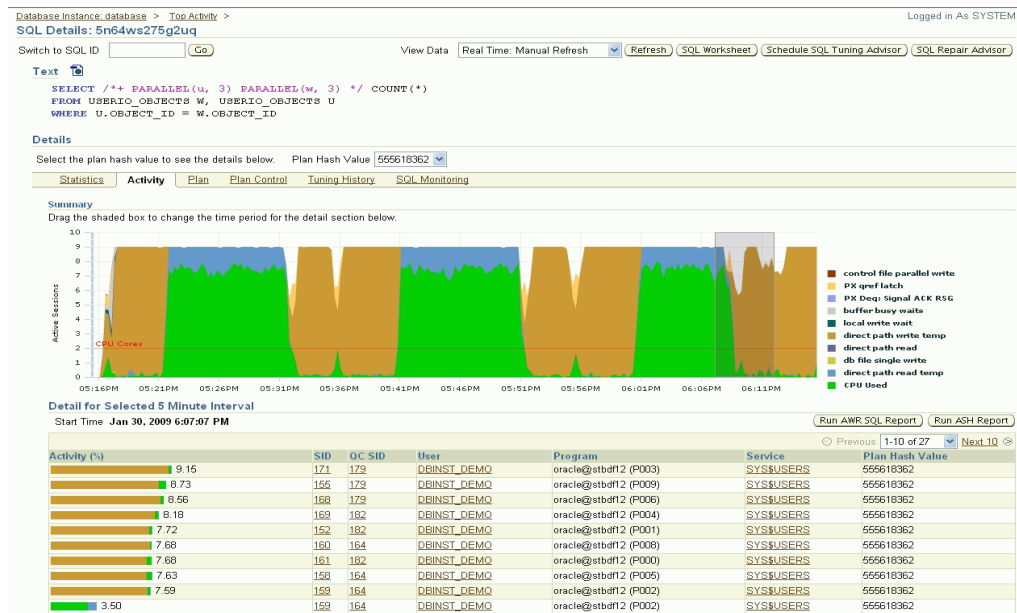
Database Instance: database > Top Activity >
SQL Details: 5n64ws275g2uq
Logged in As SYSTEM

Switch to SQL ID [Go]
View Data [Real Time: Manual Refresh] [Refresh] [SQL Worksheet] [Schedule SQL Tuning Advisor] [SQL Repair Advisor]

Text

SELECT /*+ PARALLEL(u, 3) PARALLEL(w, 3) */ COUNT(*)
FROM USERIO_OBJECTS W, USERIO_OBJECTS U
WHERE U.OBJECT_ID = W.OBJECT_ID

Details

Select the plan hash value to see the details below. Plan Hash Value [555618362]

Statistics | Activity | Plan | Plan Control | Tuning History | SQL Monitoring

Summary
Drag the shaded box to change the time period for the detail section below.

10
9
8
7
6
5
4
3
2
1
0
Active Sessions
CPU Cores
05:16PM 05:21PM 05:26PM 05:31PM 05:36PM 05:41PM 05:46PM 05:51PM 05:56PM 06:01PM 06:06PM 06:11PM

control file parallel write
PX qref latch
PX Deq: Signal ACK RSG
buffer busy waits
local write wait
direct path write temp
direct path read
db file single write
direct path read temp
CPU Used

Detail for Selected 5 Minute Interval
Start Time Jan 30, 2009 6:07:07 PM
[Run AWR SQL Report] [Run ASH Report]
Previous [1-10 of 27] Next 10

| Activity (%) | SID | QC SID | User | Program | Service | Plan Hash Value |
|---|---|---|---|---|---|---|
| 9.15 | 171 | 179 | DBINST_DEMO | oracle@stbdf12 (P003) | SYS$USERS | 555618362 |
| 8.73 | 155 | 179 | DBINST_DEMO | oracle@stbdf12 (P009) | SYS$USERS | 555618362 |
| 8.56 | 168 | 179 | DBINST_DEMO | oracle@stbdf12 (P006) | SYS$USERS | 555618362 |
| 8.18 | 169 | 182 | DBINST_DEMO | oracle@stbdf12 (P004) | SYS$USERS | 555618362 |
| 7.72 | 152 | 182 | DBINST_DEMO | oracle@stbdf12 (P001) | SYS$USERS | 555618362 |
| 7.68 | 160 | 164 | DBINST_DEMO | oracle@stbdf12 (P008) | SYS$USERS | 555618362 |
| 7.68 | 161 | 182 | DBINST_DEMO | oracle@stbdf12 (P000) | SYS$USERS | 555618362 |
| 7.63 | 158 | 164 | DBINST_DEMO | oracle@stbdf12 (P005) | SYS$USERS | 555618362 |
| 7.59 | 159 | 164 | DBINST_DEMO | oracle@stbdf12 (P002) | SYS$USERS | 555618362 |
| 3.50 | 159 | 164 | DBINST_DEMO | oracle@stbdf12 (P002) | SYS$USERS | 555618362 |